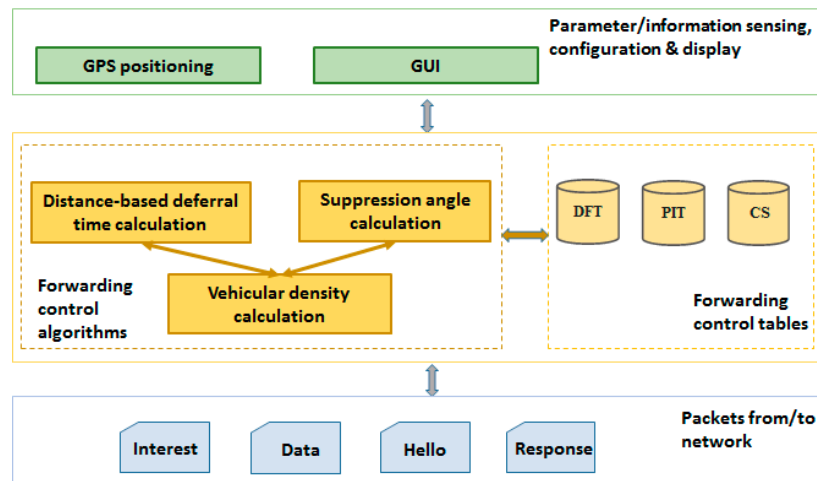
Parameter/information sensing, configuration & display

GPS positioning

GUI

Distance-based deferral time calculation

Suppression angle calculation

Vehicular density calculation

Forwarding control algorithms

DFT

PIT

CS

Forwarding control tables

Packets from/to network

Interest

Data

Hello

Response